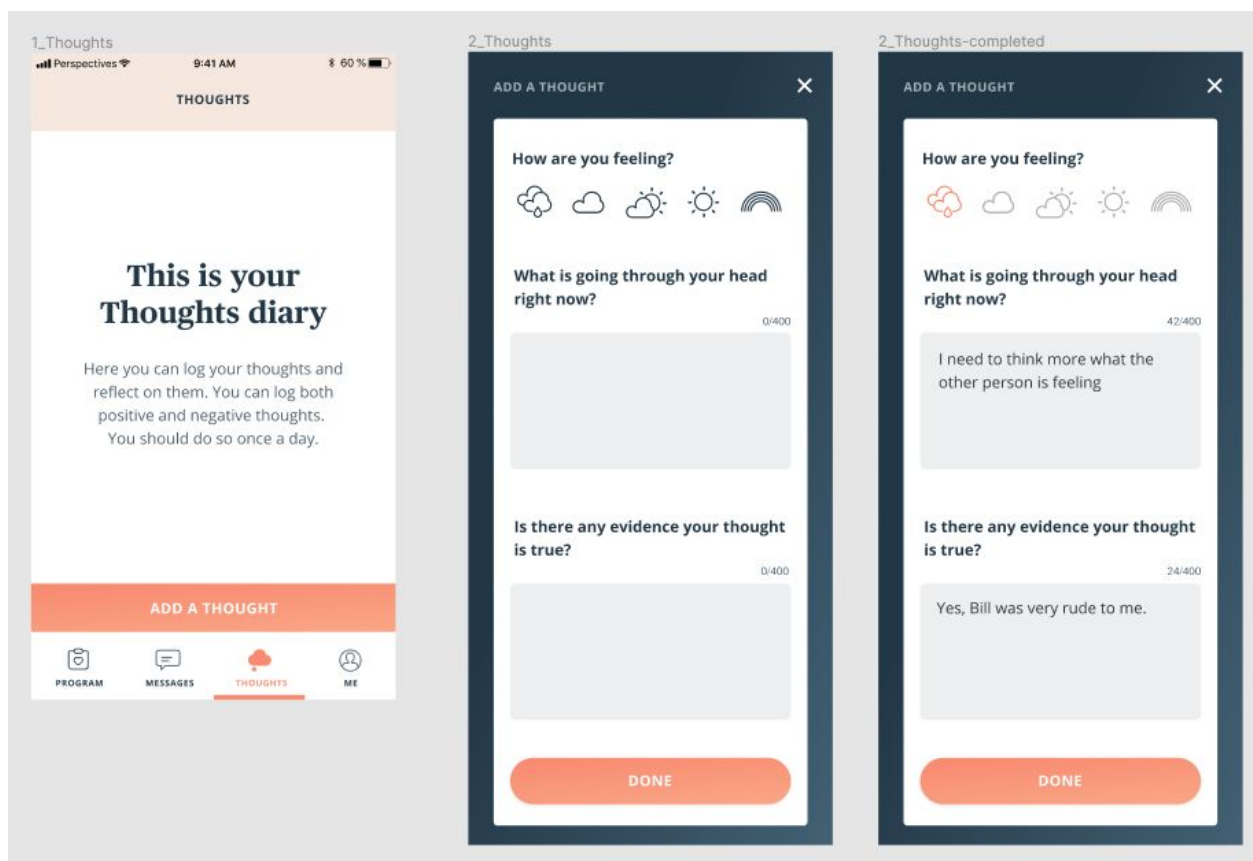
1_Thoughts

Perspectives 9:41 AM 60 %

THOUGHTS

This is your Thoughts diary

Here you can log your thoughts and reflect on them. You can log both positive and negative thoughts. You should do so once a day.

ADD A THOUGHT

PROGRAM MESSAGES THOUGHTS ME

2_Thoughts

ADD A THOUGHT ✕

How are you feeling?

What is going through your head right now?

0/400

Is there any evidence your thought is true?

0/400

DONE

2_Thoughts-completed

ADD A THOUGHT ✕

How are you feeling?

What is going through your head right now?

42/400

I need to think more what the other person is feeling

Is there any evidence your thought is true?

24/400

Yes, Bill was very rude to me.

DONE